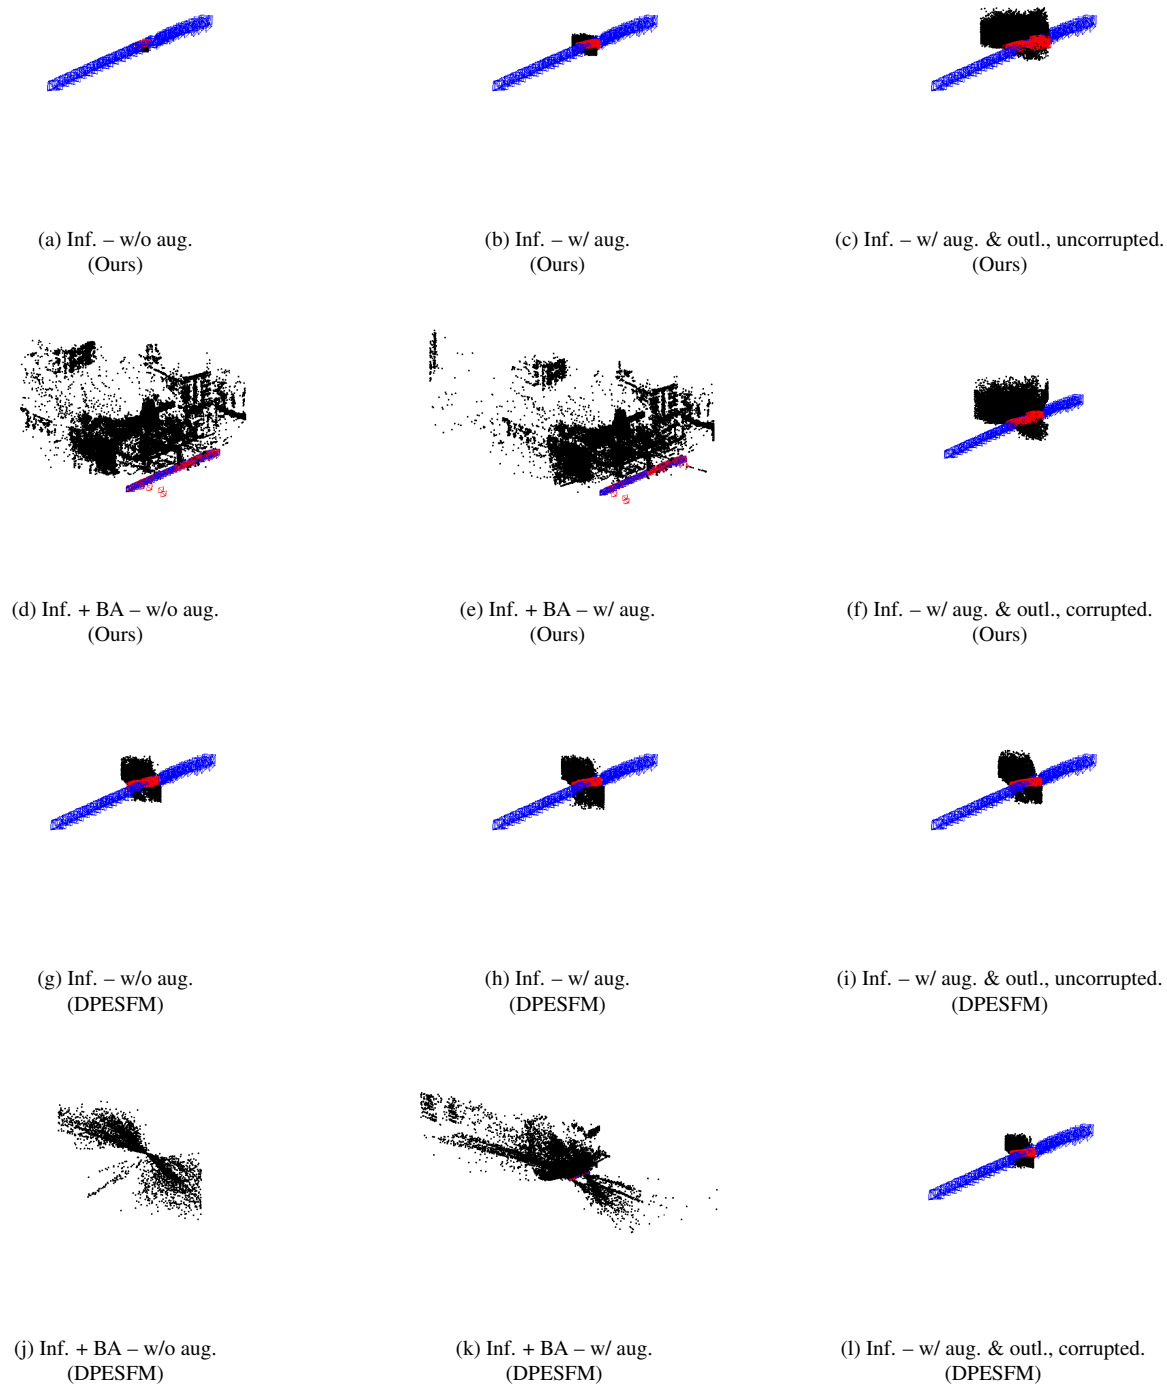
(a) Inf. – w/o aug.
(Ours)

(b) Inf. – w/ aug.
(Ours)

(c) Inf. – w/ aug. & outl., uncorrupted.
(Ours)

(d) Inf. + BA – w/o aug.
(Ours)

(e) Inf. + BA – w/ aug.
(Ours)

(f) Inf. – w/ aug. & outl., corrupted.
(Ours)

(g) Inf. – w/o aug.
(DPESFM)

(h) Inf. – w/ aug.
(DPESFM)

(i) Inf. – w/ aug. & outl., uncorrupted.
(DPESFM)

(j) Inf. + BA – w/o aug.
(DPESFM)

(k) Inf. + BA – w/ aug.
(DPESFM)

(l) Inf. – w/ aug. & outl., corrupted.
(DPESFM)